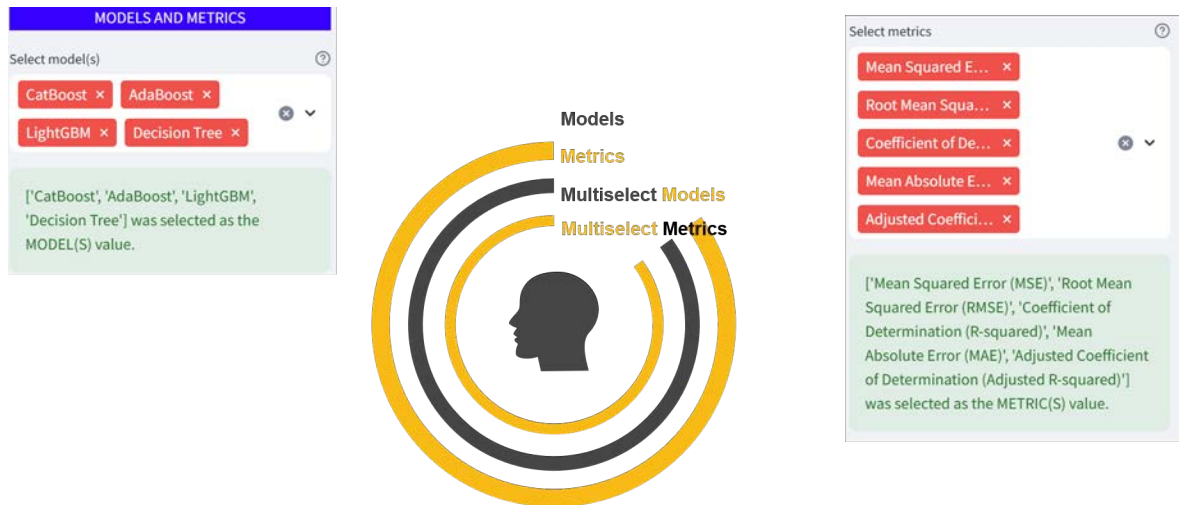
MODELS AND METRICS

Select model(s) ⓘ

CatBoost × AdaBoost ×

LightGBM × Decision Tree ×

['CatBoost', 'AdaBoost', 'LightGBM', 'Decision Tree'] was selected as the MODEL(S) value.

Models

Metrics

Multiselect Models

Multiselect Metrics

Select metrics ⓘ

Mean Squared E... ×

Root Mean Squa... ×

Coefficient of De... ×

Mean Absolute E... ×

Adjusted Coeffici... ×

['Mean Squared Error (MSE)', 'Root Mean Squared Error (RMSE)', 'Coefficient of Determination (R-squared)', 'Mean Absolute Error (MAE)', 'Adjusted Coefficient of Determination (Adjusted R-squared)'] was selected as the METRIC(S) value.